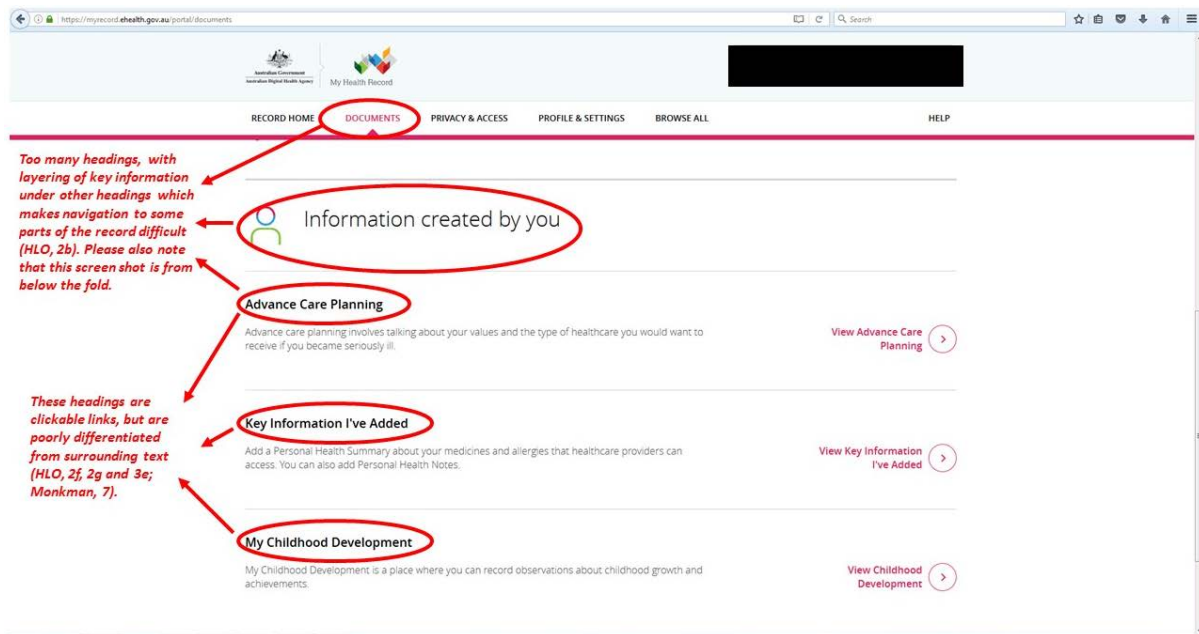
https://myrecord.ehealth.gov.au/portal/documents

Search

Australian Government
Australian Digital Health Agency

My Health Record

RECORD HOME DOCUMENTS PRIVACY & ACCESS PROFILE & SETTINGS BROWSE ALL HELP

Too many headings, with layering of key information under other headings which makes navigation to some parts of the record difficult (HLO, 2b). Please also note that this screen shot is from below the fold.

Information created by you

Advance Care Planning

Advance care planning involves talking about your values and the type of healthcare you would want to receive if you became seriously ill.

View Advance Care Planning

These headings are clickable links, but are poorly differentiated from surrounding text (HLO, 2f, 2g and 3e; Monkman, 7).

Key Information I've Added

Add a Personal Health Summary about your medicines and allergies that healthcare providers can access. You can also add Personal Health Notes.

View Key Information I've Added

My Childhood Development

My Childhood Development is a place where you can record observations about childhood growth and achievements.

View Childhood Development